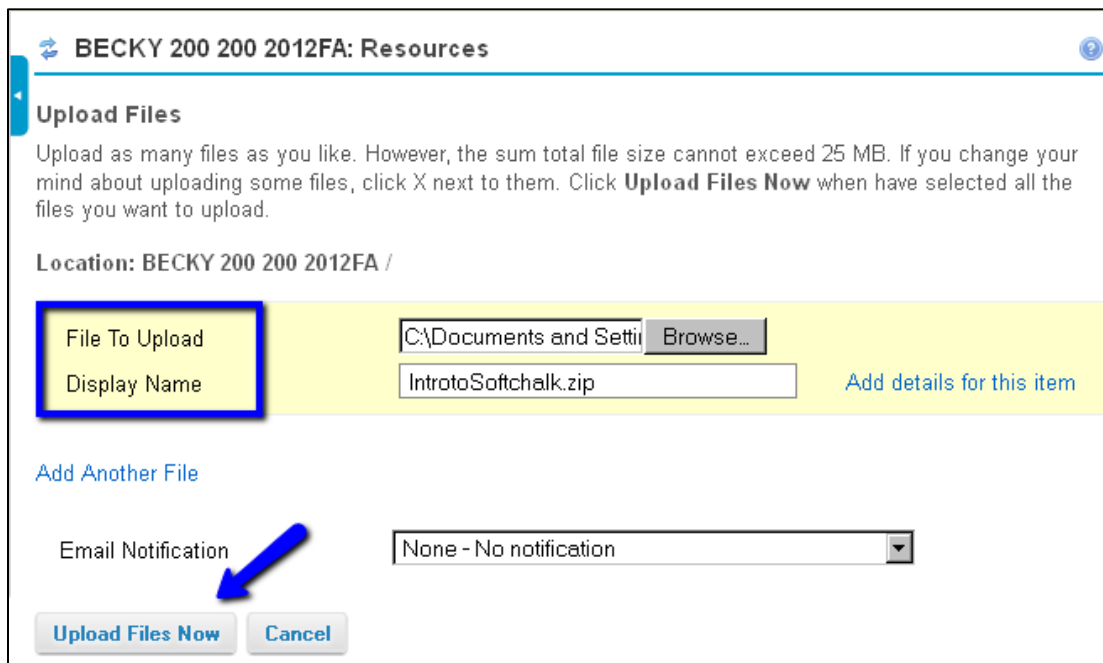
BECKY 200 200 2012FA: Resources

Upload Files

Upload as many files as you like. However, the sum total file size cannot exceed 25 MB. If you change your mind about uploading some files, click X next to them. Click **Upload Files Now** when have selected all the files you want to upload.

Location: BECKY 200 200 2012FA /

File To Upload C:\Documents and Settir Browse...

Display Name IntrotoSoftchalk.zip Add details for this item

Add Another File

Email Notification None - No notification

Upload Files Now Cancel